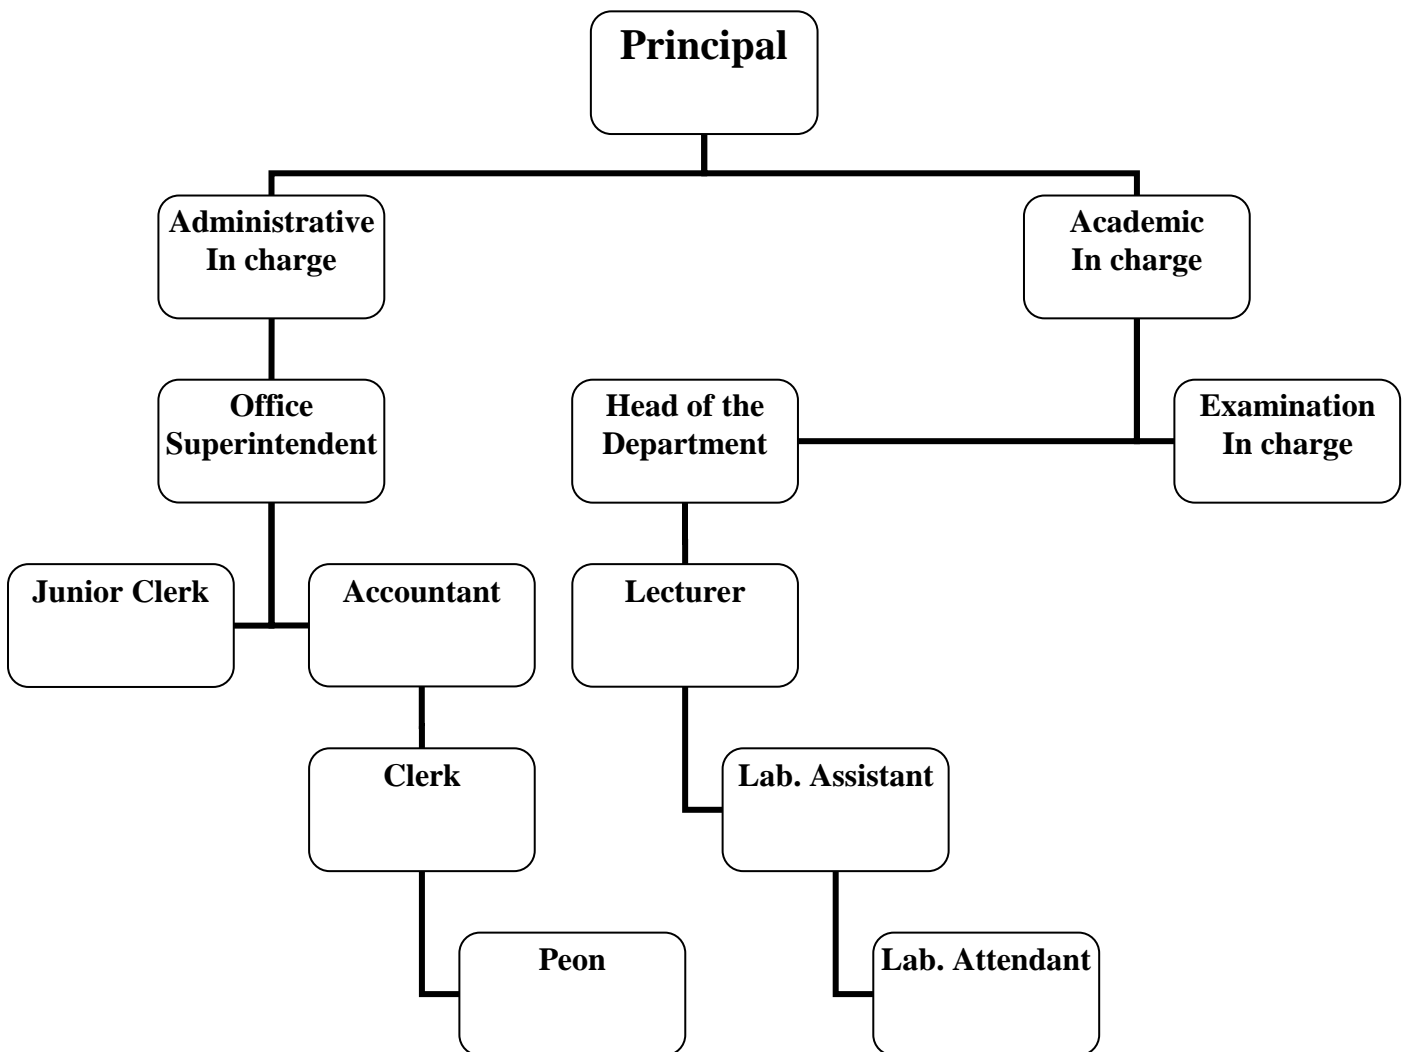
Principal

Administrative In charge

Academic In charge

Office Superintendent

Head of the Department

Examination In charge

Junior Clerk

Accountant

Lecturer

Clerk

Lab. Assistant

Peon

Lab. Attendant